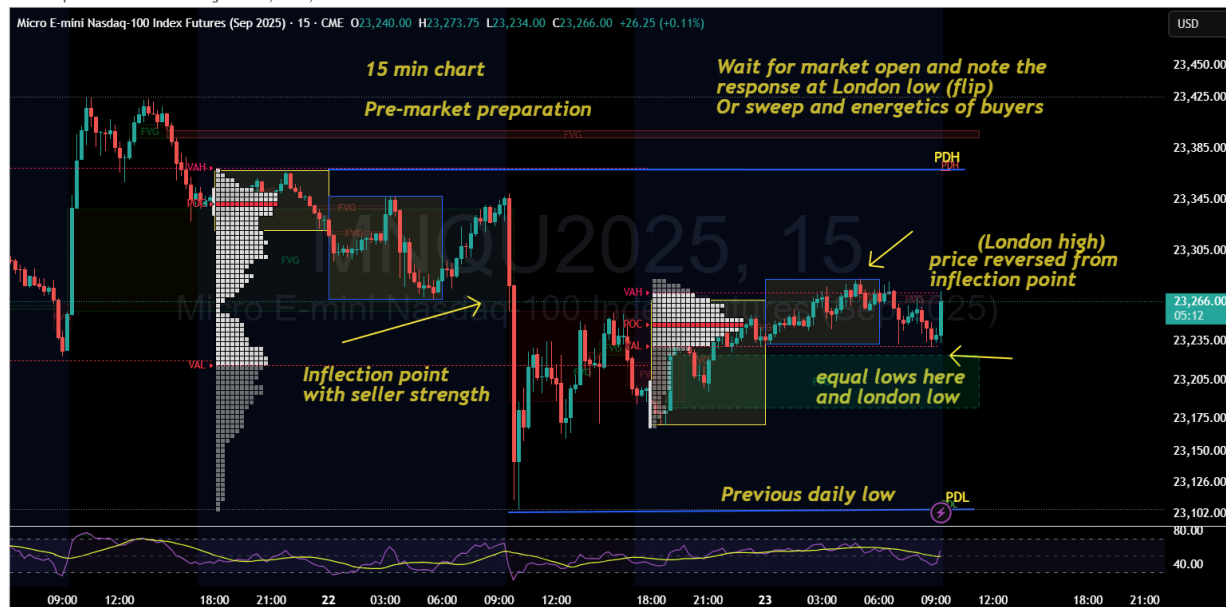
Micro E-mini Nasdaq-100 Index Futures (Sep 2025) · 15 · CME O23,240.00 H23,273.75 L23,234.00 C23,266.00 +26.25 (+0.11%)

USD

15 min chart

Pre-market preparation

Wait for market open and note the response at London low (flip) Or sweep and energetics of buyers

FVG

FVG

VAH

POC

FVG

FVG

FVG

VAL

PDH

PDH

(London high) price reversed from inflection point

MNQU2025, 15

Micro E-mini Nasdaq-100 Index Futures (Sep 2025)

VAH

POC

VAL

Inflection point with seller strength

equal lows here and london low

Previous daily low

PDL

23,450.00
23,425.00
23,385.00
23,345.00
23,305.00
23,266.00
05:12
23,235.00
23,205.00
23,175.00
23,150.00
23,126.00
23,102.00
80.00
40.00

09:00 12:00 18:00 21:00 22 03:00 06:00 09:00 12:00 18:00 21:00 23 03:00 06:00 09:00 12:00 18:00 21:00